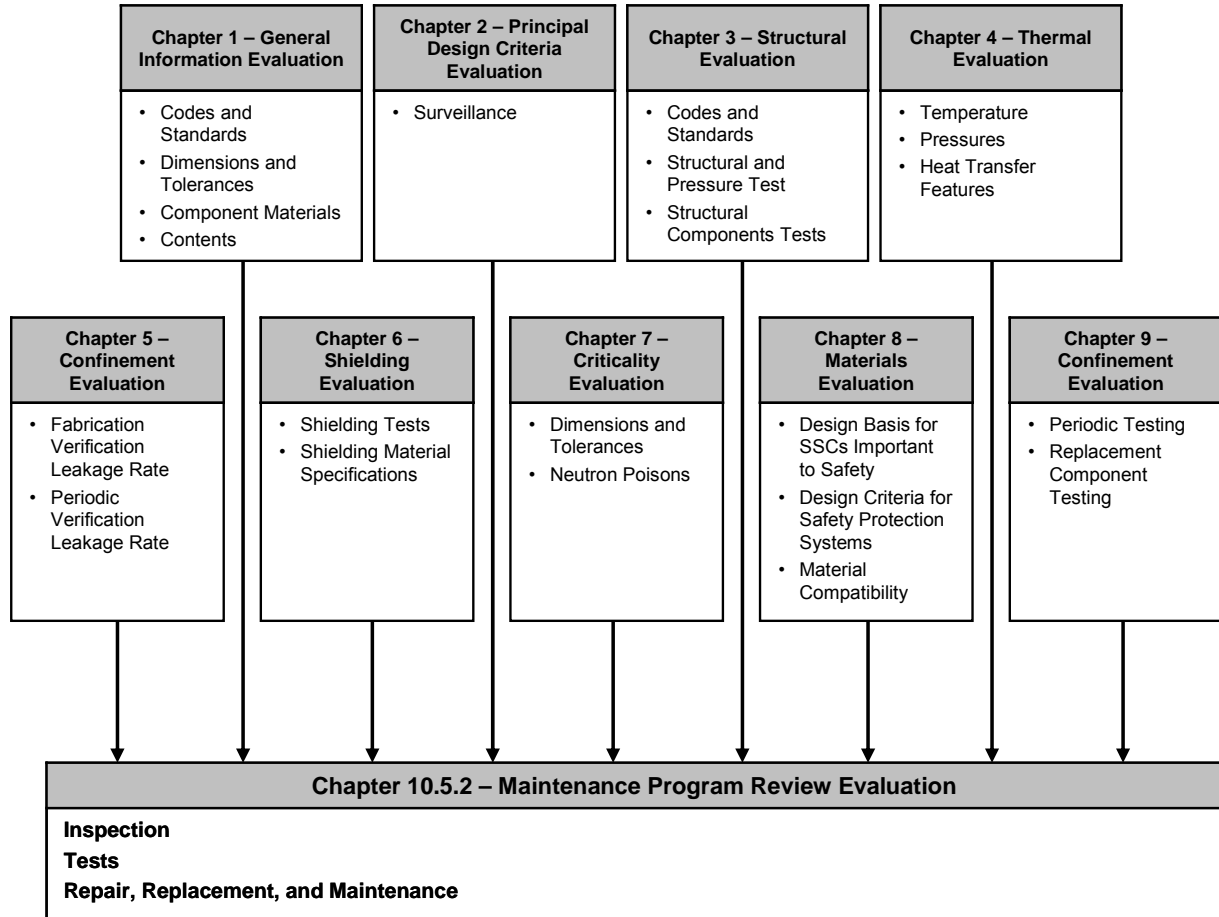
Chapter 1 – General Information Evaluation

- Codes and Standards
- Dimensions and Tolerances
- Component Materials
- Contents

Chapter 2 – Principal Design Criteria Evaluation

- Surveillance

Chapter 3 – Structural Evaluation

- Codes and Standards
- Structural and Pressure Test
- Structural Components Tests

Chapter 4 – Thermal Evaluation

- Temperature
- Pressures
- Heat Transfer Features

Chapter 5 – Confinement Evaluation

- Fabrication Verification Leakage Rate
- Periodic Verification Leakage Rate

Chapter 6 – Shielding Evaluation

- Shielding Tests
- Shielding Material Specifications

Chapter 7 – Criticality Evaluation

- Dimensions and Tolerances
- Neutron Poisons

Chapter 8 – Materials Evaluation

- Design Basis for SSCs Important to Safety
- Design Criteria for Safety Protection Systems
- Material Compatibility

Chapter 9 – Confinement Evaluation

- Periodic Testing
- Replacement Component Testing

Chapter 10.5.2 – Maintenance Program Review Evaluation

Inspection
Tests
Repair, Replacement, and Maintenance